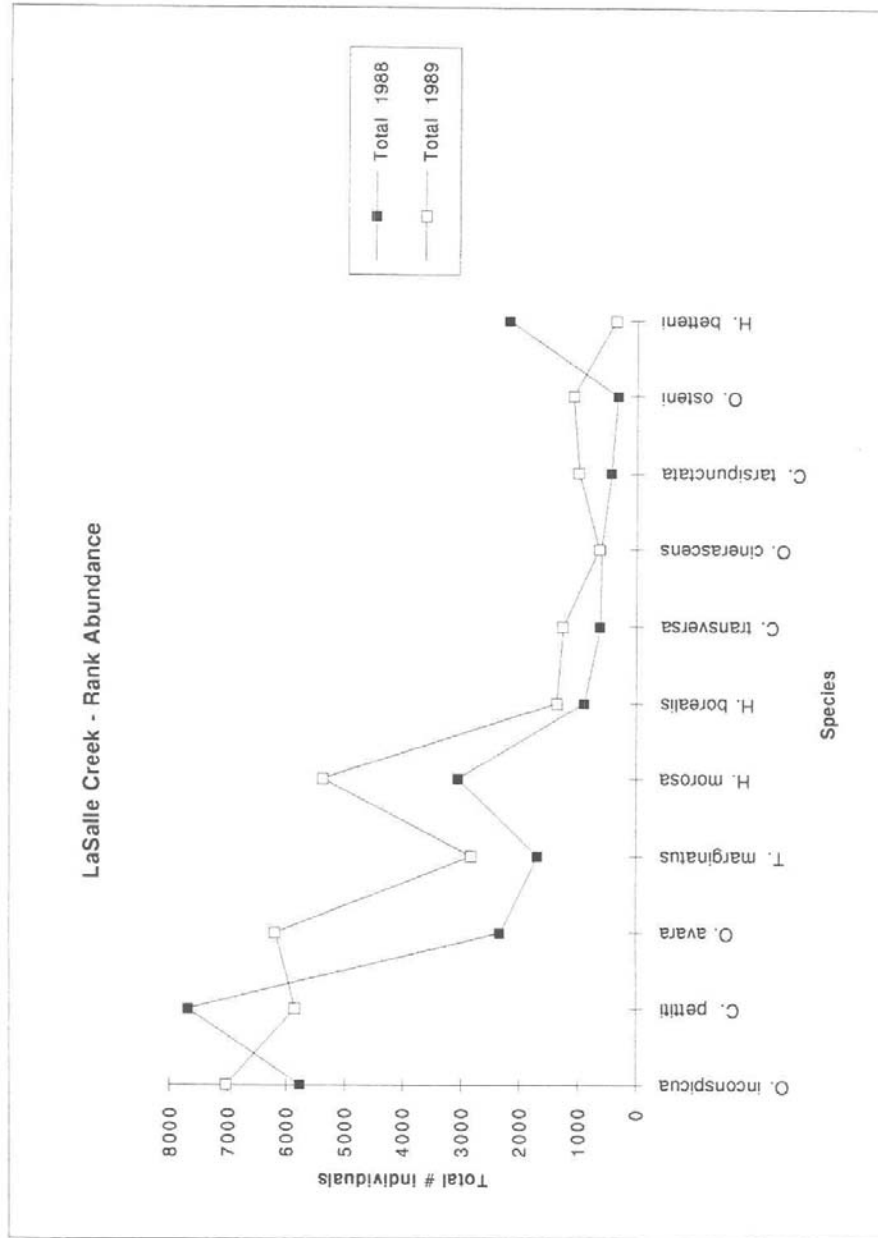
LaSalle Creek - Rank Abundance

Total 1988
Total 1989

Total # Individuals

8000
7000
6000
5000
4000
3000
2000
1000
0

O. inconspicua
C. pettiti
O. avara
T. marginatus
H. morosa
H. borealis
C. transversa
O. cinerascens
C. tarsipunctata
O. osteni
H. betteni

Species